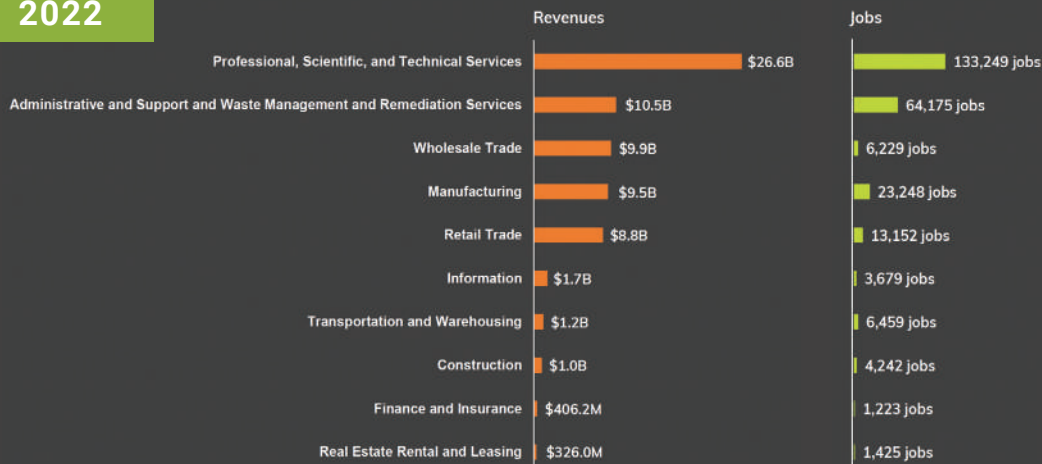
2022

| | Revenues | Jobs |
|---|---|---|
| Professional, Scientific, and Technical Services | $26.6B | 133,249 jobs |
| Administrative and Support and Waste Management and Remediation Services | $10.5B | 64,175 jobs |
| Wholesale Trade | $9.9B | 6,229 jobs |
| Manufacturing | $9.5B | 23,248 jobs |
| Retail Trade | $8.8B | 13,152 jobs |
| Information | $1.7B | 3,679 jobs |
| Transportation and Warehousing | $1.2B | 6,459 jobs |
| Construction | $1.0B | 4,242 jobs |
| Finance and Insurance | $406.2M | 1,223 jobs |
| Real Estate Rental and Leasing | $326.0M | 1,425 jobs |